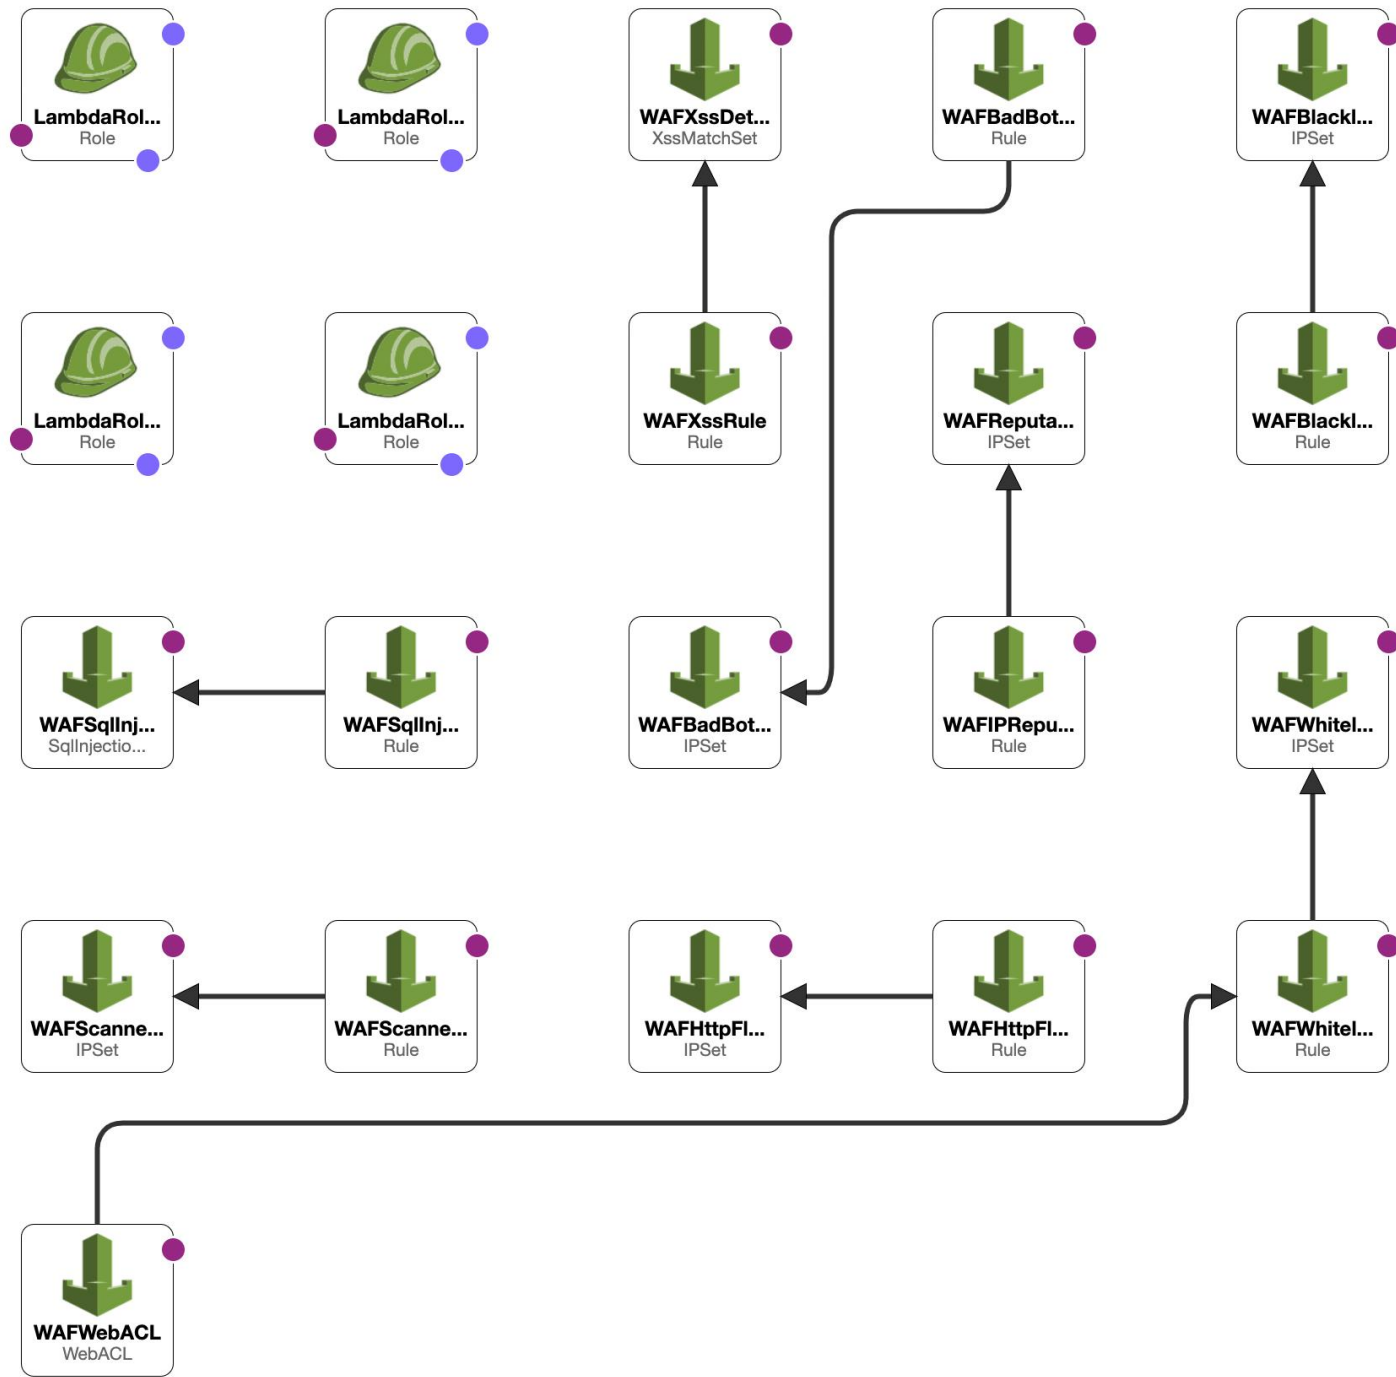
LambdaRol...
Role

LambdaRol...
Role

WAFXssDet...
XssMatchSet

WAFBadBot...
Rule

WAFBlackl...
IPSet

LambdaRol...
Role

LambdaRol...
Role

WAFXssRule
Rule

WAFReputa...
IPSet

WAFBlackl...
Rule

WAFSqlInj...
SqlInjectio...

WAFSqlInj...
Rule

WAFBadBot...
IPSet

WAFIPRepu...
Rule

WAFWhitel...
IPSet

WAFScanne...
IPSet

WAFScanne...
Rule

WAFHttpFl...
IPSet

WAFHttpFl...
Rule

WAFWhitel...
Rule

WAFWebACL
WebACL